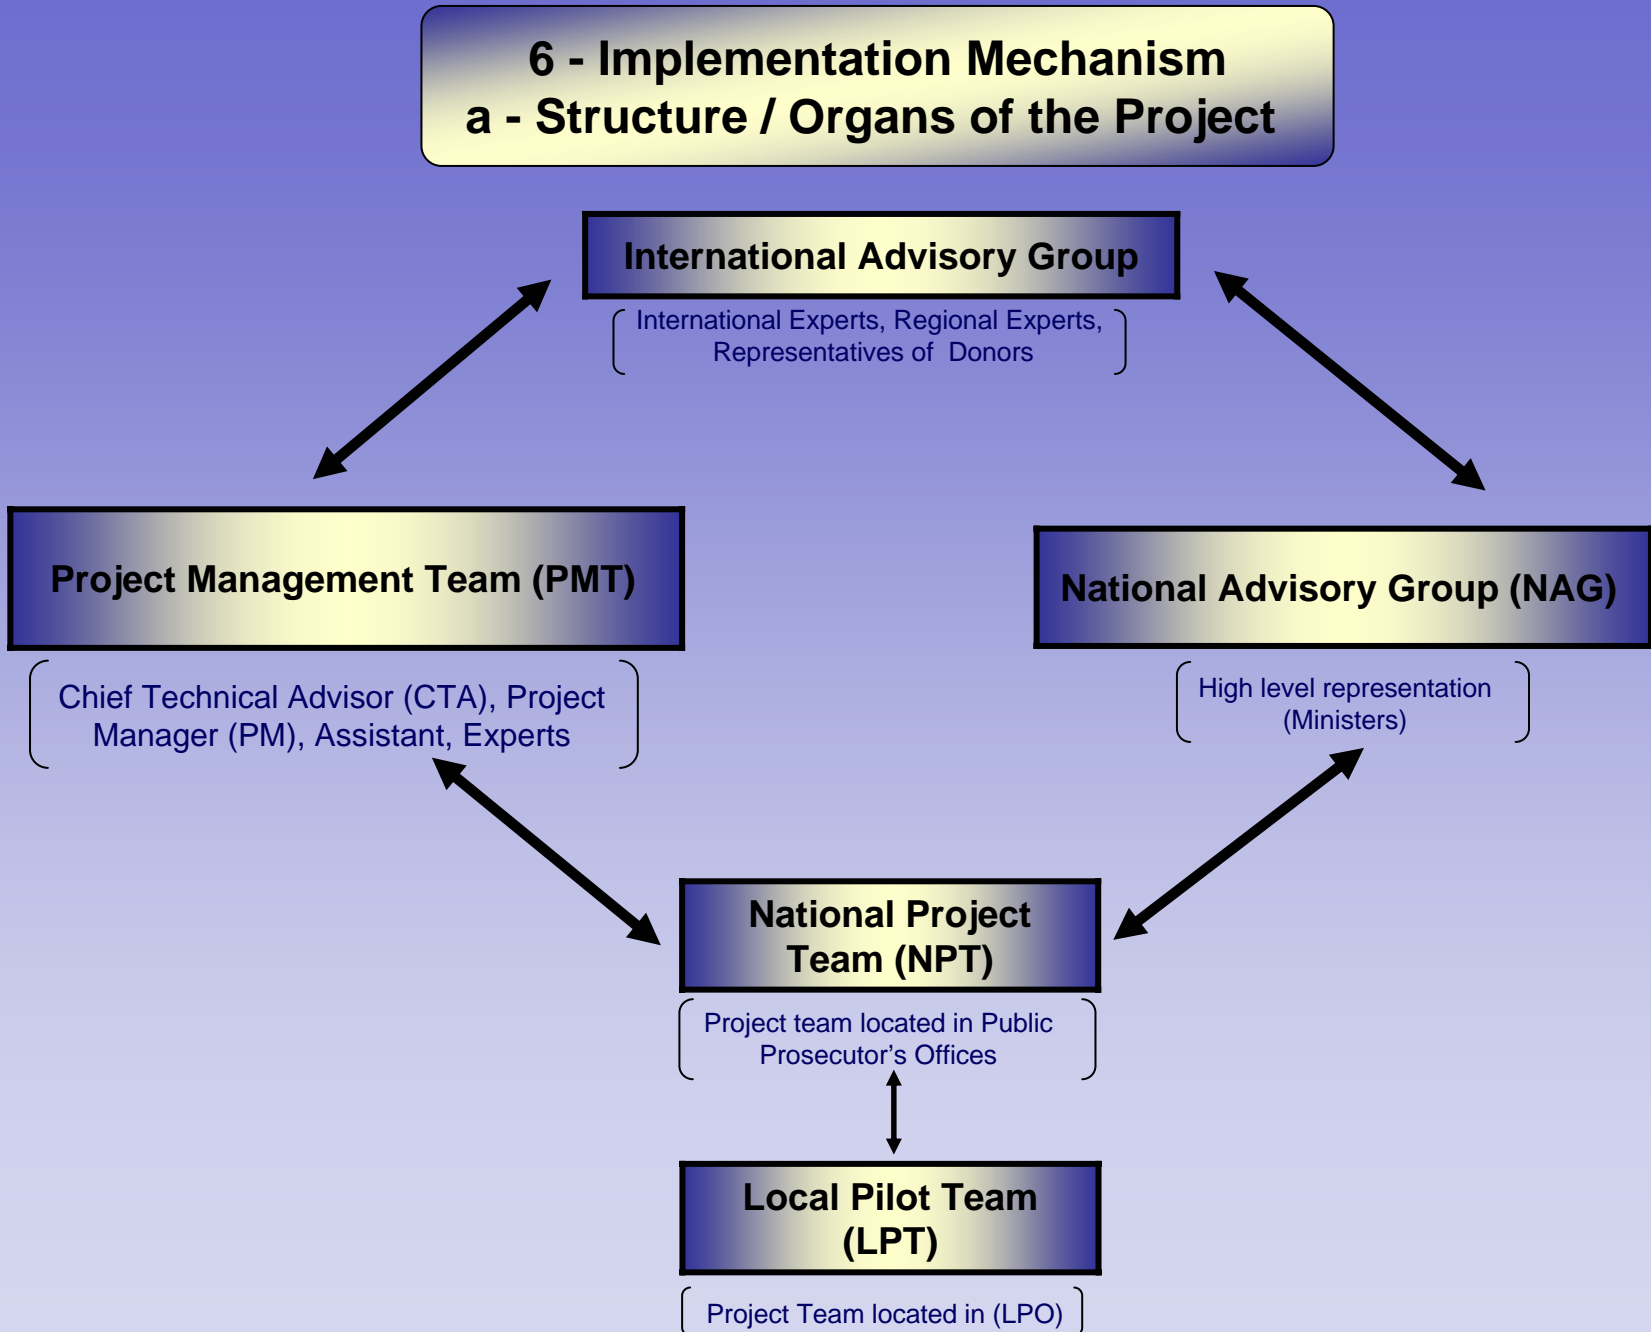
6 - Implementation Mechanism
a - Structure / Organs of the Project

International Advisory Group

International Experts, Regional Experts, Representatives of Donors

Project Management Team (PMT)

Chief Technical Advisor (CTA), Project Manager (PM), Assistant, Experts

National Advisory Group (NAG)

High level representation (Ministers)

National Project Team (NPT)

Project team located in Public Prosecutor's Offices

Local Pilot Team (LPT)

Project Team located in (LPO)